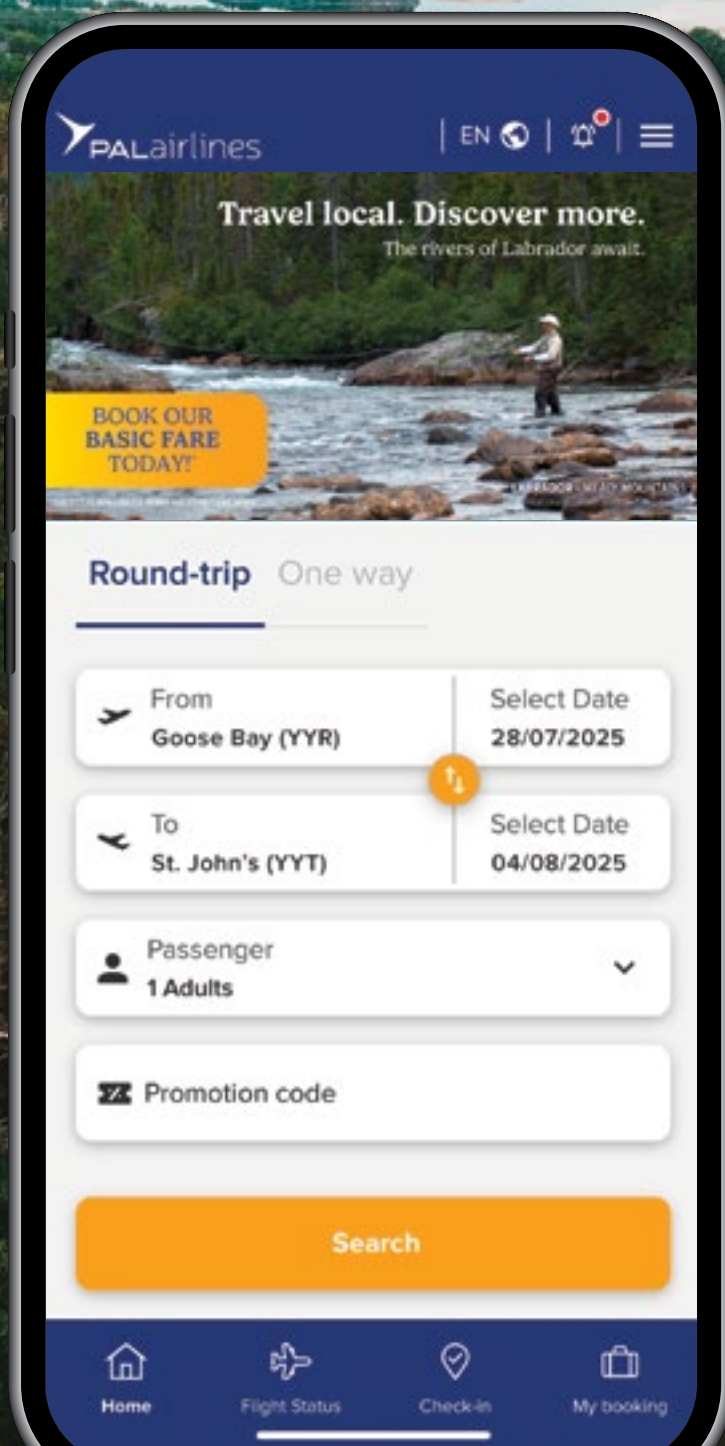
PALairlines | EN |

Travel local. Discover more.
The rivers of Labrador await.

BOOK OUR BASIC FARE TODAY!

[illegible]

LABRADOR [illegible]

Round-trip One way

From
Goose Bay (YYR)

Select Date
28/07/2025

To
St. John's (YYT)

Select Date
04/08/2025

Passenger
1 Adults

Promotion code

Search

Home Flight Status Check-in My booking